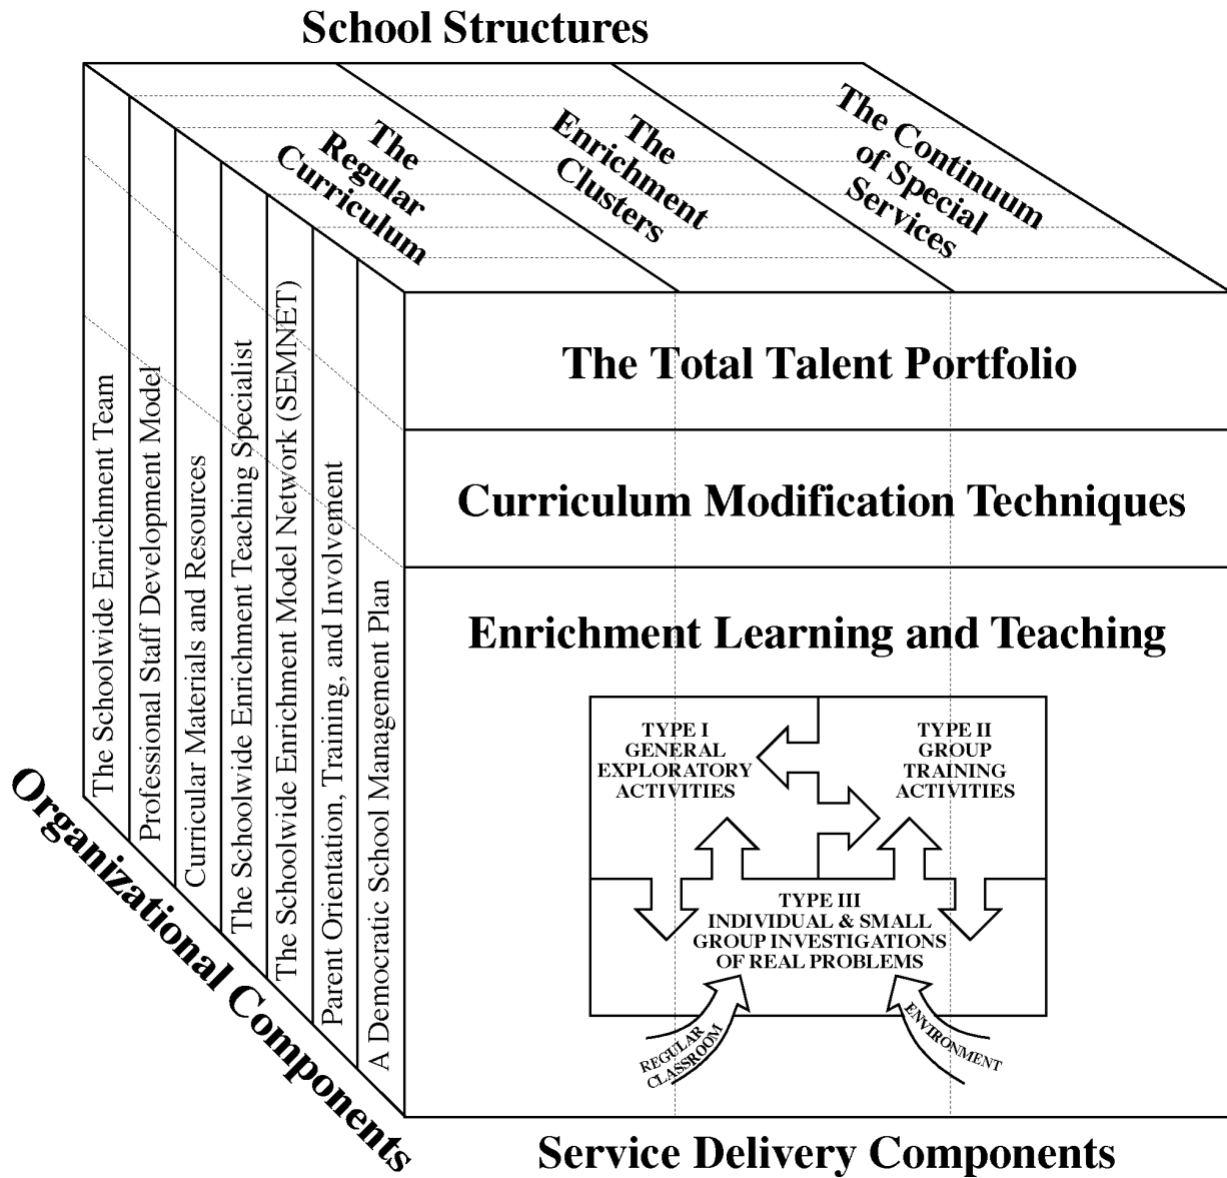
School Structures

The Regular Curriculum

The Enrichment Clusters

The Continuum of Special Services

The Schoolwide Enrichment Team

Professional Staff Development Model

Curricular Materials and Resources

The Schoolwide Enrichment Teaching Specialist

The Schoolwide Enrichment Model Network (SEMNET)

Parent Orientation, Training, and Involvement

A Democratic School Management Plan

The Total Talent Portfolio

Curriculum Modification Techniques

Enrichment Learning and Teaching

TYPE I GENERAL EXPLORATORY ACTIVITIES

TYPE II GROUP TRAINING ACTIVITIES

TYPE III INDIVIDUAL & SMALL GROUP INVESTIGATIONS OF REAL PROBLEMS

REGULAR CLASSROOM

ENVIRONMENT

Organizational Components

Service Delivery Components